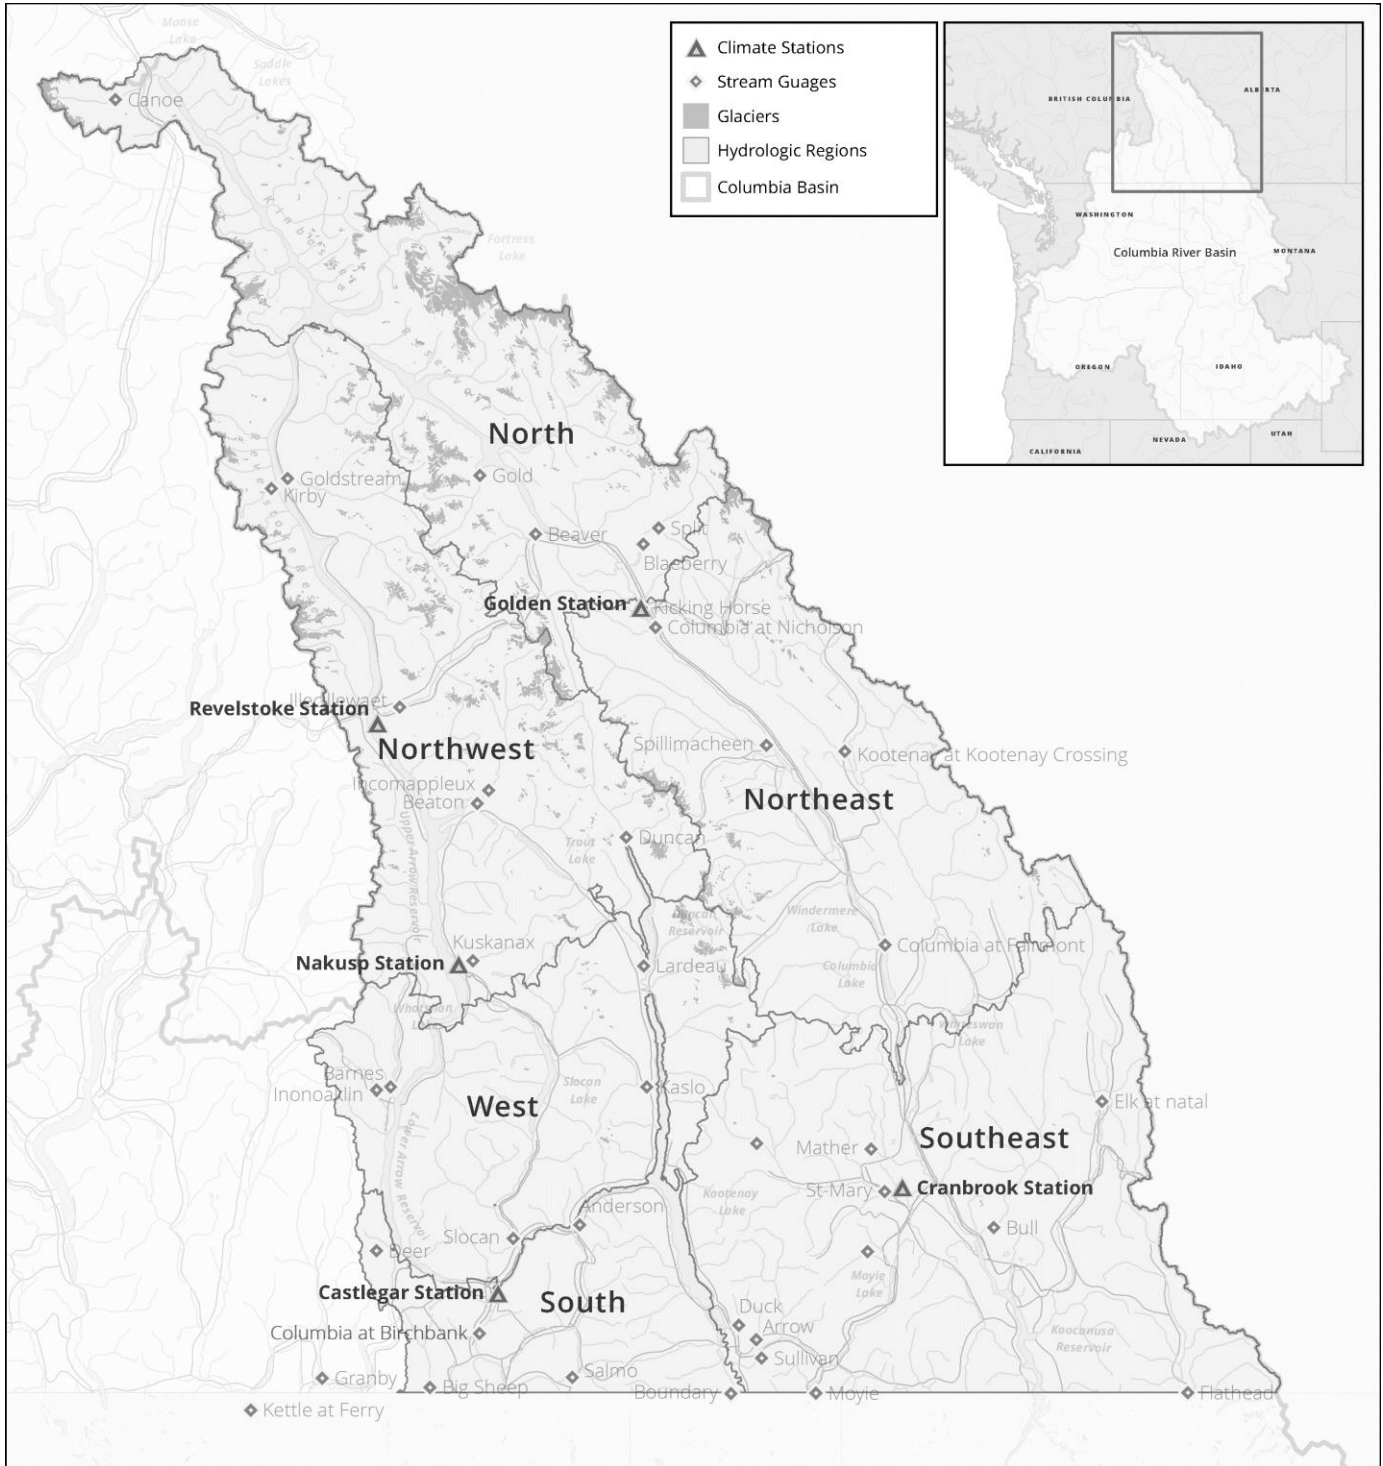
Climate Stations
Stream Guages
Glaciers
Hydrologic Regions
Columbia Basin

BRITISH COLUMBIA
ALBERTA
WASHINGTON
Columbia River Basin
MONTANA
OREGON
IDAHO
CALIFORNIA
NEVADA
UTAH

Moose Lake
Saddle Lakes
Canoe
Fortress Lake
North
Goldstream
Kirby
Gold
Beaver
Split
Blaeberry
Golden Station
Kicking Horse
Columbia at Nicholson
Illecillewaet
Revelstoke Station
Northwest
Spillimacheen
Kootenay at Kootenay Crossing
Incomappleux
Beaton
Northeast
Trout Lake
Duncan
Upper Arrow Reservoir
Duncan Reservoir
Windermere Lake
Kuskanax
Nakusp Station
Lardeau
Columbia at Fairmont
Columbia Lake
Whatshan Lake
Wasa Lake
Barnes
Inonoaklin
Slocan Lake
Kaslo
West
Elk at natal
Mather
Southeast
Lower Arrow Reservoir
Kootenay Lake
St Mary
Cranbrook Station
Anderson
Bull
Slocan
Deer
Moyie Lake
Castlegar Station
South
Duck
Columbia at Birchbank
Arrow
Koocanusa Reservoir
Sullivan
Salmo
Granby
Big Sheep
Boundary
Moyie
Flathead
Kettle at Ferry